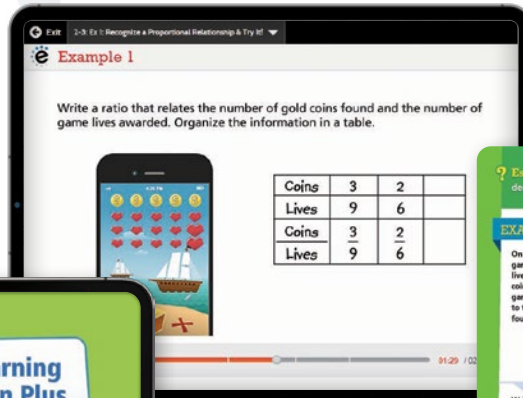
Exit 1-3: Ex 1: Recognize a Proportional Relationship & Try It!

Example 1

Write a ratio that relates the number of gold coins found and the number of game lives awarded. Organize the information in a table.

4:20 PM

| Coins | 3 | 2 | |
|---|---|---|---|
| Lives | 9 | 6 | |
| Coins / Lives | $\frac{3}{9}$ | $\frac{2}{6}$ | |

01:29 / 02

rning
n Plus

? E
de

EXA

On
gam
live
coi
gam
to t
fou